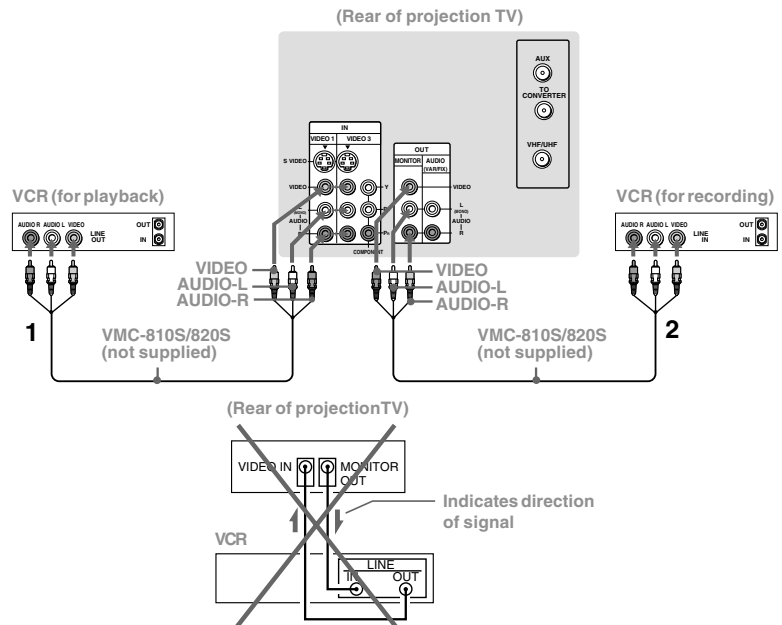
(Rear of projection TV)

AUX

TO CONVERTER

VHF/UHF

IN

VIDEO 1

VIDEO 3

S VIDEO

VIDEO

Y

AUDIO

L

R

$P_B$

$P_R$

COMPONENT

OUT

MONITOR

AUDIO (VAR/FIX)

VIDEO

L (MONO)

AUDIO

R

VCR (for playback)

AUDIO R AUDIO L VIDEO

LINE OUT

OUT

IN

VCR (for recording)

AUDIO R AUDIO L VIDEO

LINE IN

OUT

IN

VIDEO
AUDIO-L
AUDIO-R

VIDEO
AUDIO-L
AUDIO-R

1

VMC-810S/820S
(not supplied)

VMC-810S/820S
(not supplied)

2

(Rear of projectionTV)

VIDEO IN

MONITOR OUT

Indicates direction of signal

VCR

LINE

IN

OUT